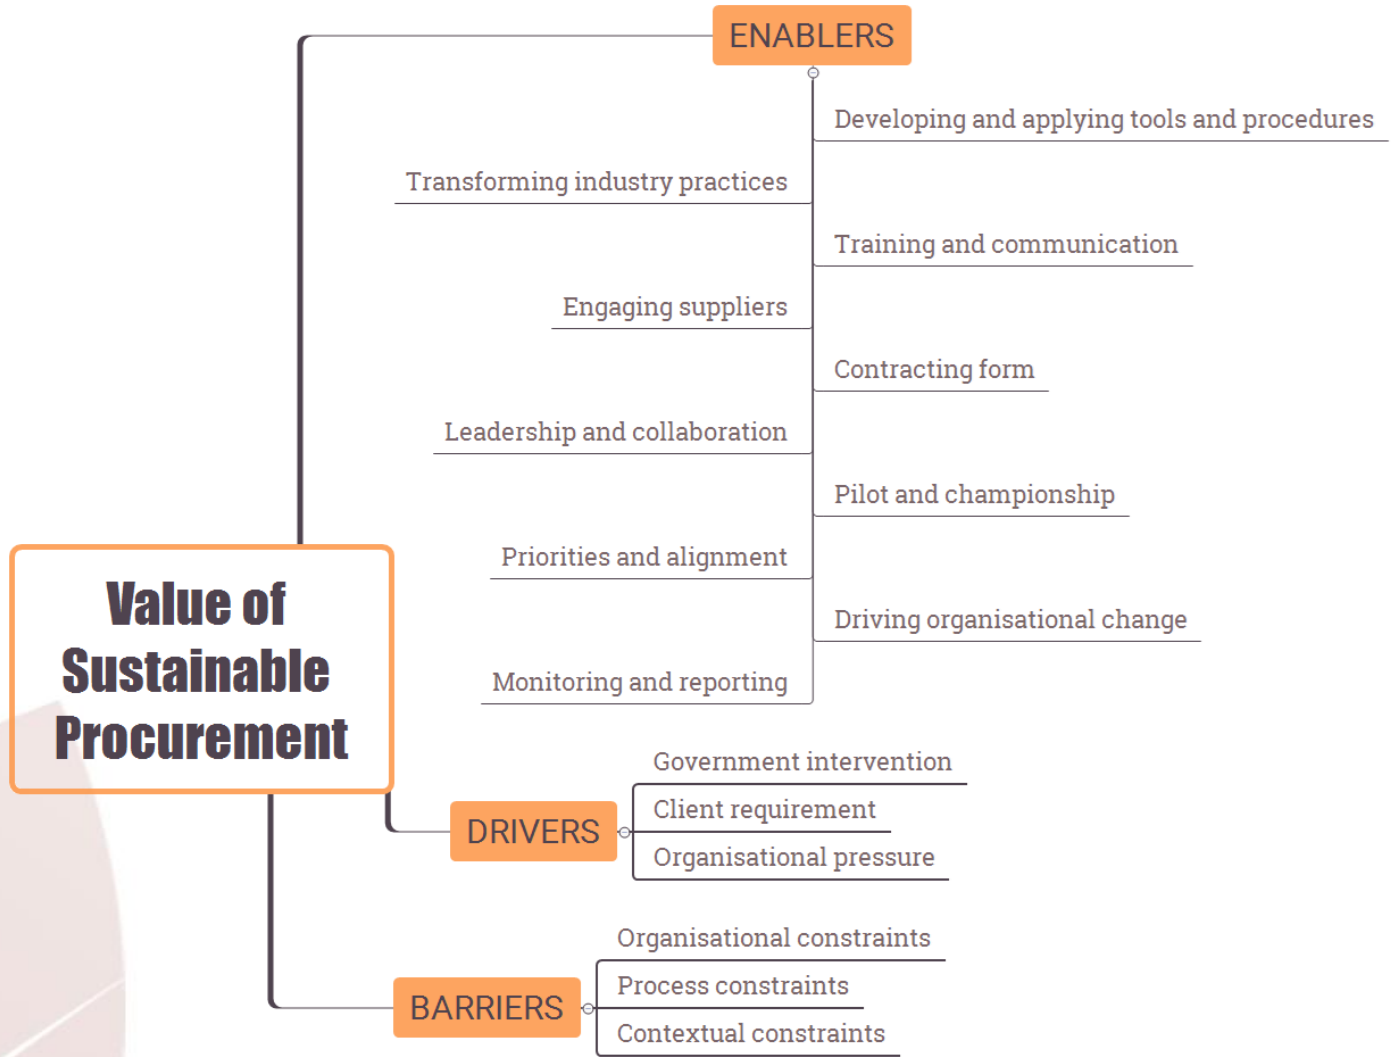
Value of Sustainable Procurement

ENABLERS

Developing and applying tools and procedures

Transforming industry practices

Training and communication

Engaging suppliers

Contracting form

Leadership and collaboration

Pilot and championship

Priorities and alignment

Driving organisational change

Monitoring and reporting

DRIVERS

Government intervention

Client requirement

Organisational pressure

BARRIERS

Organisational constraints

Process constraints

Contextual constraints